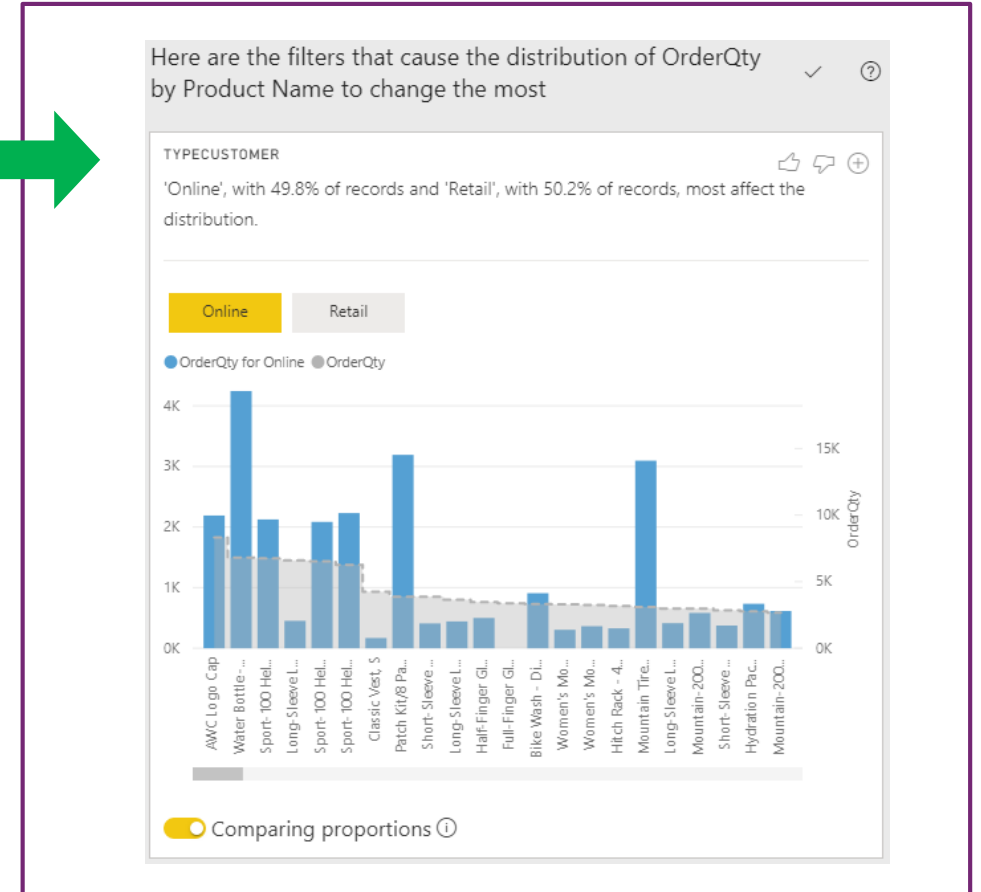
Here are the filters that cause the distribution of OrderQty by Product Name to change the most

TYPECUSTOMER

'Online', with 49.8% of records and 'Retail', with 50.2% of records, most affect the distribution.

Online
Retail

OrderQty for Online
OrderQty

4K
3K
2K
1K
0K

15K
10K
5K
0K

OrderQty

AWC Logo Cap
Water Bottle -...
Sport-100 Hel...
Long-Sleeve L...
Sport-100 Hel...
Sport-100 Hel...
Classic Vest, S
Patch Kit/8 Pa...
Short-Sleeve ...
Long-Sleeve L...
Half-Finger Gl...
Full-Finger Gl...
Bike Wash - Di...
Women's Mo...
Women's Mo...
Hitch Rack - 4...
Mountain Tire...
Long-Sleeve L...
Mountain-200...
Short-Sleeve ...
Hydration Pac...
Mountain-200...

Comparing proportions